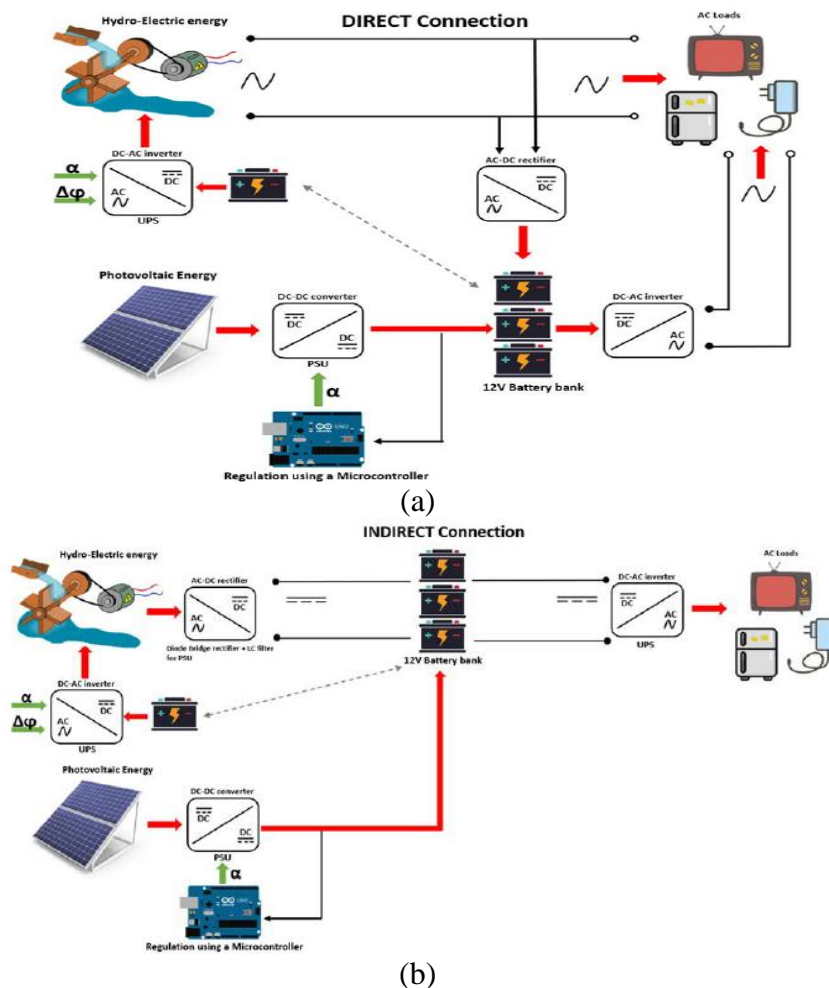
Hydro-Electric energy

DIRECT Connection

AC Loads

α
Δφ

DC-AC inverter
DC
AC
UPS

AC-DC rectifier
AC
DC

Photovoltaic Energy

DC-DC converter
DC
DC
PSU

α

12V Battery bank

DC-AC inverter
DC
AC

Regulation using a Microcontroller

(a)

INDIRECT Connection

Hydro-Electric energy

AC-DC rectifier
AC
DC
Diode bridge rectifier + LC filter for PSU

12V Battery bank

DC-AC inverter
DC
AC
UPS

AC Loads

α
Δφ

DC-AC inverter
AC
DC
UPS

Photovoltaic Energy

DC-DC converter
DC
DC
PSU

α

Regulation using a Microcontroller

(b)